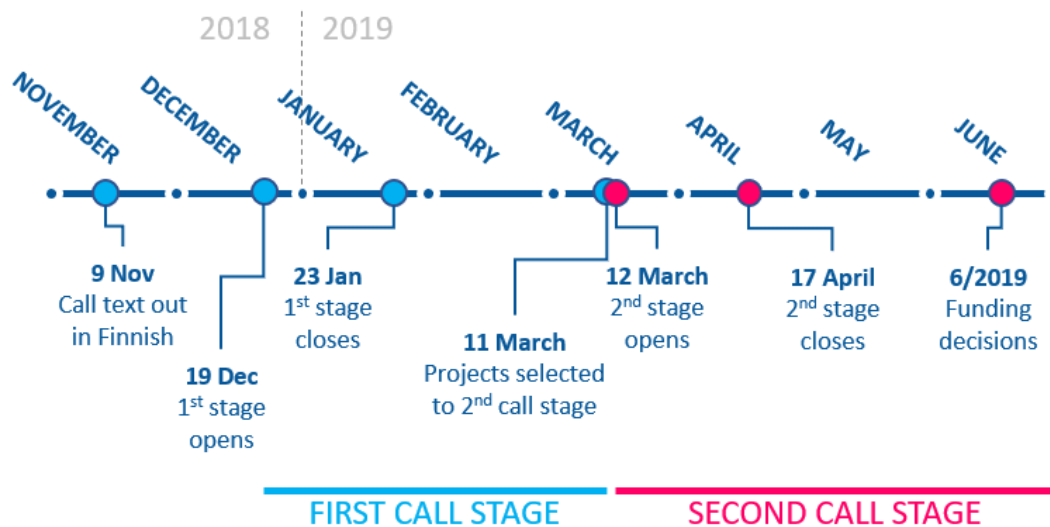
2018
2019

NOVEMBER
DECEMBER
JANUARY
FEBRUARY
MARCH
APRIL
MAY
JUNE

**9 Nov**
Call text out in Finnish

**19 Dec**
1$^{st}$ stage opens

**23 Jan**
1$^{st}$ stage closes

**11 March**
Projects selected to 2$^{nd}$ call stage

**12 March**
2$^{nd}$ stage opens

**17 April**
2$^{nd}$ stage closes

**6/2019**
Funding decisions

FIRST CALL STAGE
SECOND CALL STAGE